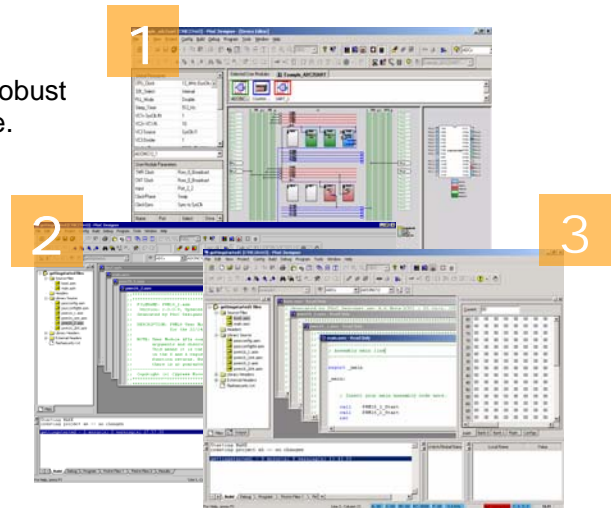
1

obust
e.

2

3

PSoC Designer - [Device Editor]

PSoC Designer

PSoC Designer

main.asm - Read Only

; Assembly main line

export _main

_main:

; Insert your main assembly code here.

call PWM16_1_Start
call PWM16_2_Start